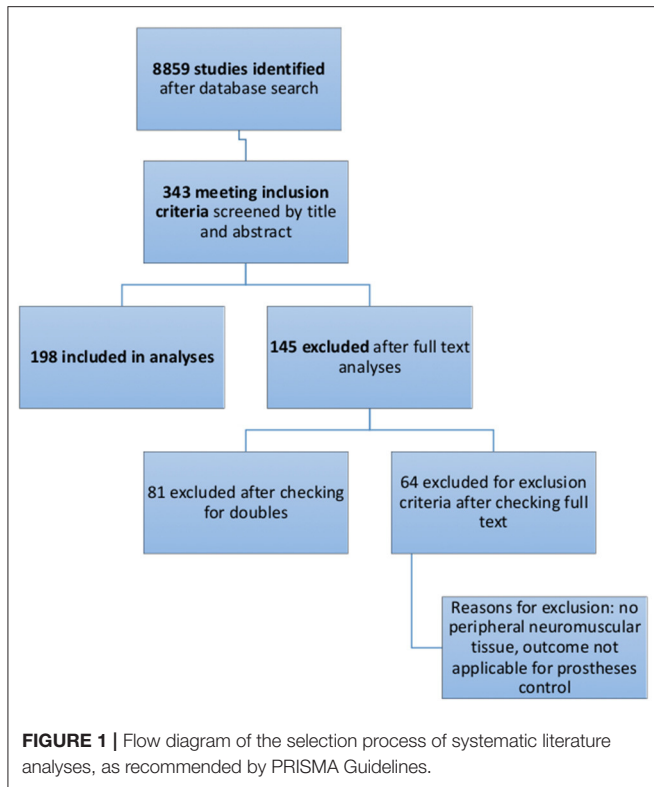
**8859 studies identified** after database search

**343 meeting inclusion criteria** screened by title and abstract

**198 included in analyses**

**145 excluded** after full text analyses

81 excluded after checking for doubles

64 excluded for exclusion criteria after checking full text

Reasons for exclusion: no peripheral neuromuscular tissue, outcome not applicable for prostheses control

**FIGURE 1 |** Flow diagram of the selection process of systematic literature analyses, as recommended by PRISMA Guidelines.